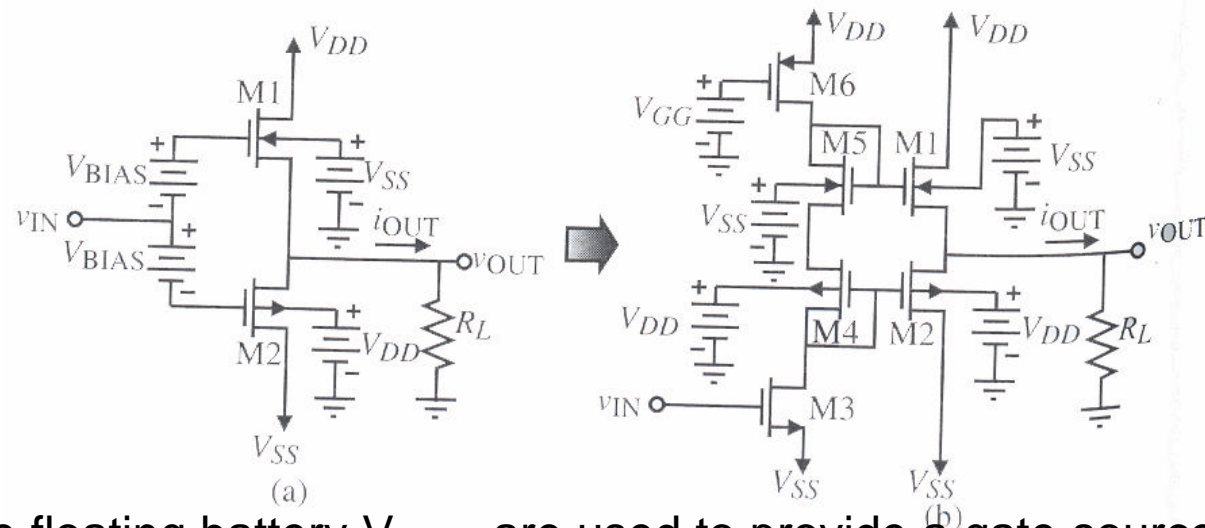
$V_{DD}$
M1
$V_{BIAS}$
$V_{SS}$
$v_{IN}$
$i_{OUT}$
$V_{BIAS}$
$v_{OUT}$
M2
$V_{DD}$
$R_L$
$V_{SS}$
(a)

$V_{DD}$
$V_{DD}$
M6
$V_{GG}$
M5
M1
$V_{SS}$
$V_{SS}$
$i_{OUT}$
$v_{OUT}$
$V_{DD}$
M4
M2
$V_{DD}$
$R_L$
$v_{IN}$
M3
$V_{SS}$
$V_{SS}$
(b)

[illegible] floating battery V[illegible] are used to provide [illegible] gate source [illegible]